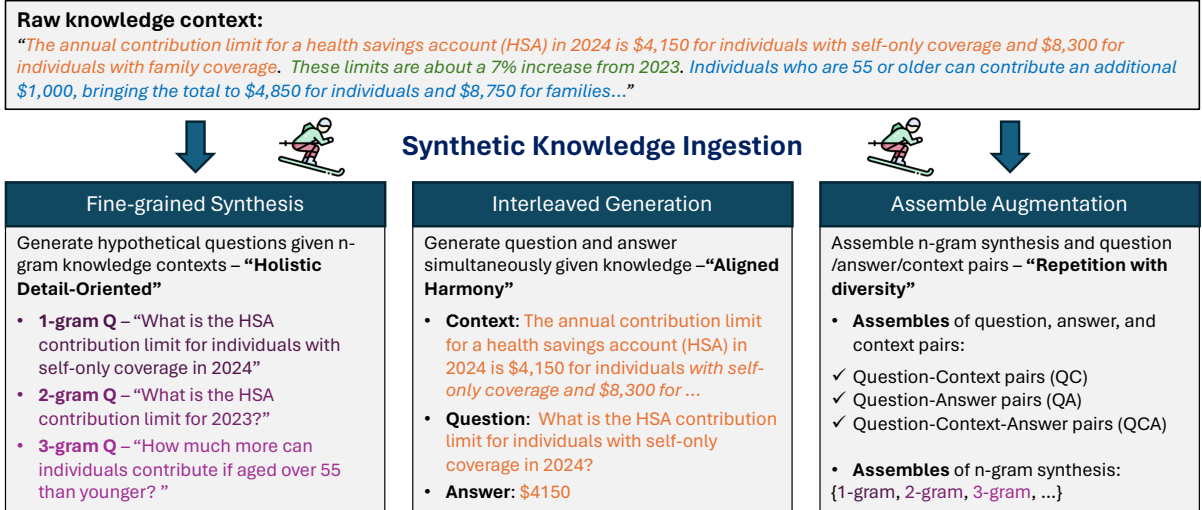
**Raw knowledge context:**

*"The annual contribution limit for a health savings account (HSA) in 2024 is \$4,150 for individuals with self-only coverage and \$8,300 for individuals with family coverage. These limits are about a 7% increase from 2023. Individuals who are 55 or older can contribute an additional \$1,000, bringing the total to \$4,850 for individuals and \$8,750 for families…"*

**Synthetic Knowledge Ingestion**

Fine-grained Synthesis

Generate hypothetical questions given n-gram knowledge contexts – **"Holistic Detail-Oriented"**

- **1-gram Q** – "What is the HSA contribution limit for individuals with self-only coverage in 2024"
- **2-gram Q** – "What is the HSA contribution limit for 2023?"
- **3-gram Q** – "How much more can individuals contribute if aged over 55 than younger? "

Interleaved Generation

Generate question and answer simultaneously given knowledge –**"Aligned Harmony"**

- **Context**: The annual contribution limit for a health savings account (HSA) in 2024 is \$4,150 for individuals *with self-only coverage and \$8,300 for …*
- **Question**: What is the HSA contribution limit for individuals with self-only coverage in 2024?
- **Answer**: \$4150

Assemble Augmentation

Assemble n-gram synthesis and question /answer/context pairs – **"Repetition with diversity"**

- **Assembles** of question, answer, and context pairs:

✓ Question-Context pairs (QC)
✓ Question-Answer pairs (QA)
✓ Question-Context-Answer pairs (QCA)

- **Assembles** of n-gram synthesis: {1-gram, 2-gram, 3-gram, …}